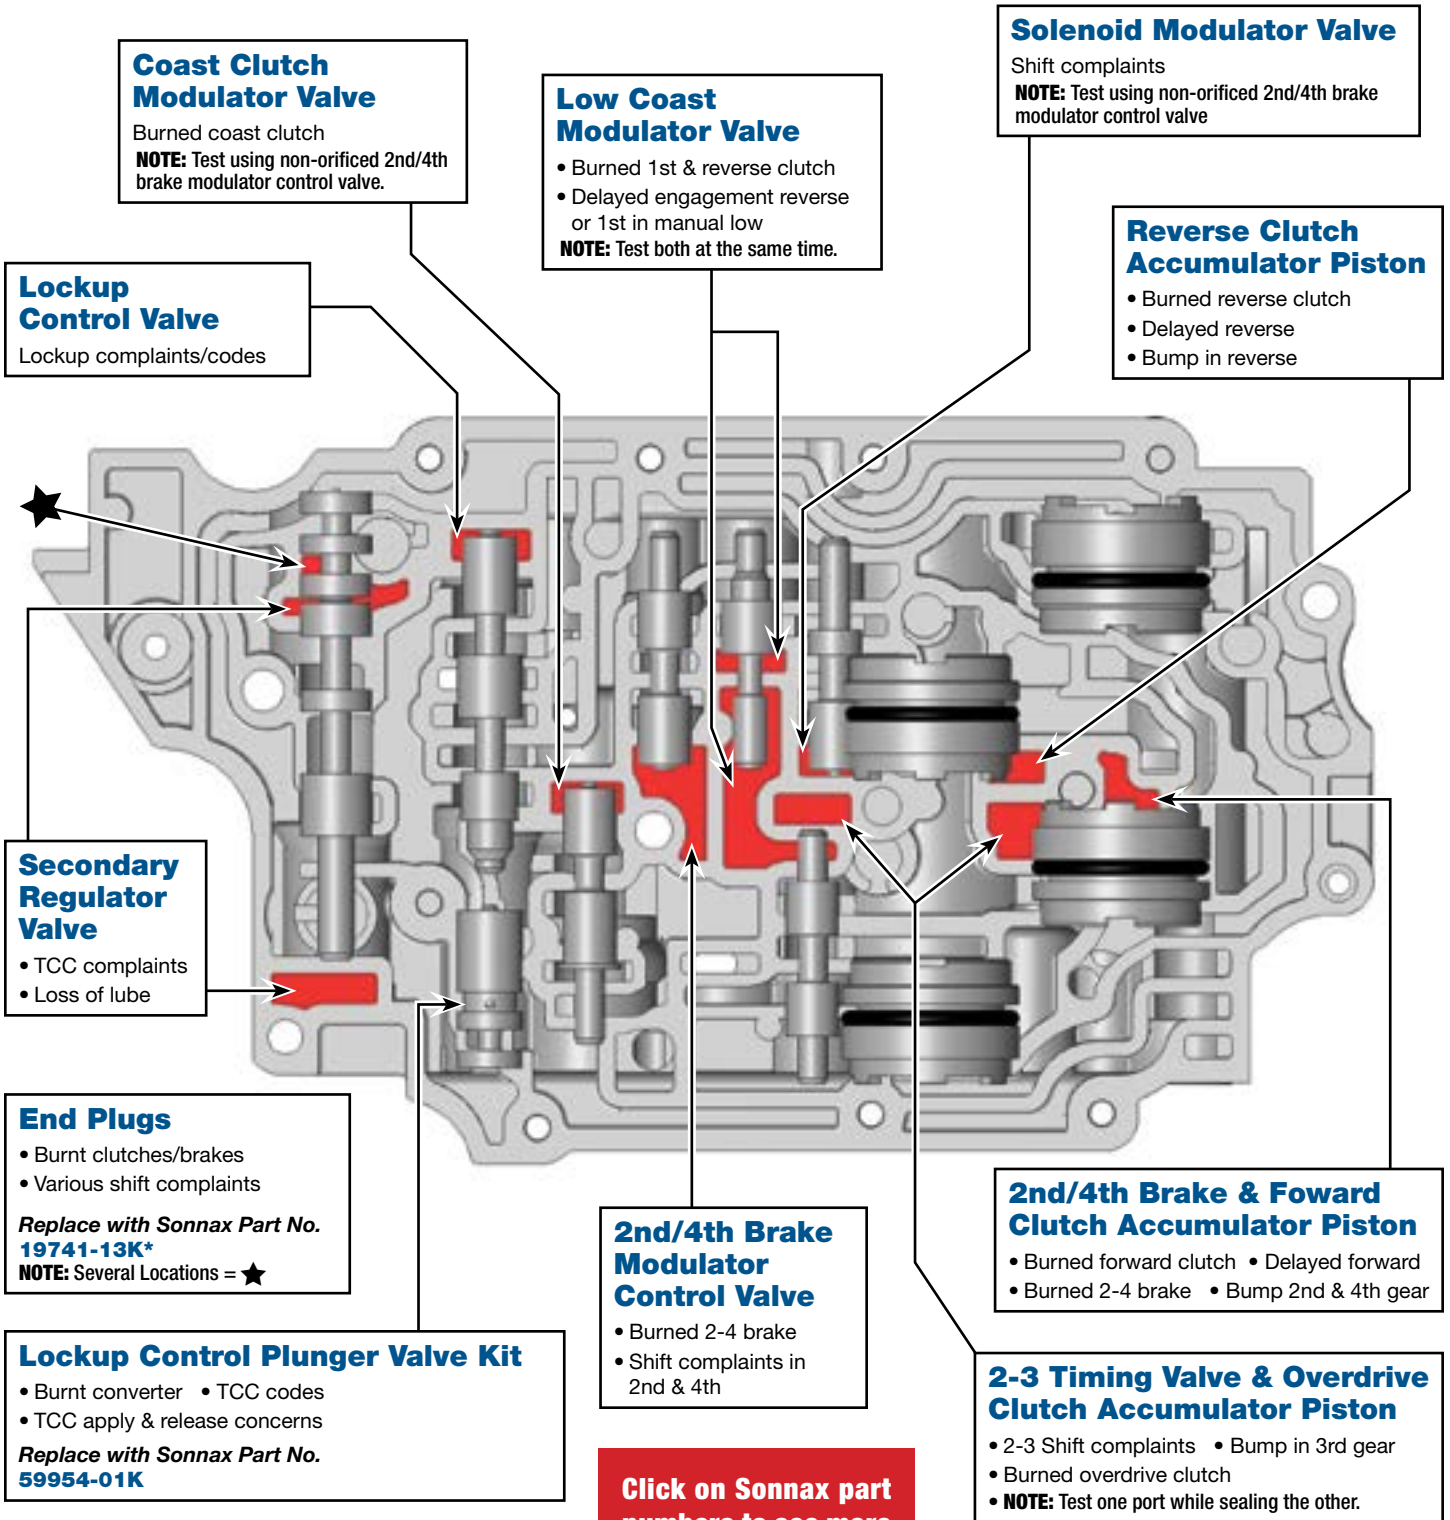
Coast Clutch Modulator Valve
Burned coast clutch
NOTE: Test using non-orificed 2nd/4th brake modulator control valve.

Low Coast Modulator Valve
• Burned 1st & reverse clutch
• Delayed engagement reverse or 1st in manual low
NOTE: Test both at the same time.

Solenoid Modulator Valve
Shift complaints
NOTE: Test using non-orificed 2nd/4th brake modulator control valve

Reverse Clutch Accumulator Piston
• Burned reverse clutch
• Delayed reverse
• Bump in reverse

Lockup Control Valve
Lockup complaints/codes

Secondary Regulator Valve
• TCC complaints
• Loss of lube

End Plugs
• Burnt clutches/brakes
• Various shift complaints
Replace with Sonnax Part No. 19741-13K*
NOTE: Several Locations = ★

Lockup Control Plunger Valve Kit
• Burnt converter • TCC codes
• TCC apply & release concerns
Replace with Sonnax Part No. 59954-01K

2nd/4th Brake Modulator Control Valve
• Burned 2-4 brake
• Shift complaints in 2nd & 4th

2nd/4th Brake & Foward Clutch Accumulator Piston
• Burned forward clutch • Delayed forward
• Burned 2-4 brake • Bump 2nd & 4th gear

2-3 Timing Valve & Overdrive Clutch Accumulator Piston
• 2-3 Shift complaints • Bump in 3rd gear
• Burned overdrive clutch
• NOTE: Test one port while sealing the other.

Click on Sonnax part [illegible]